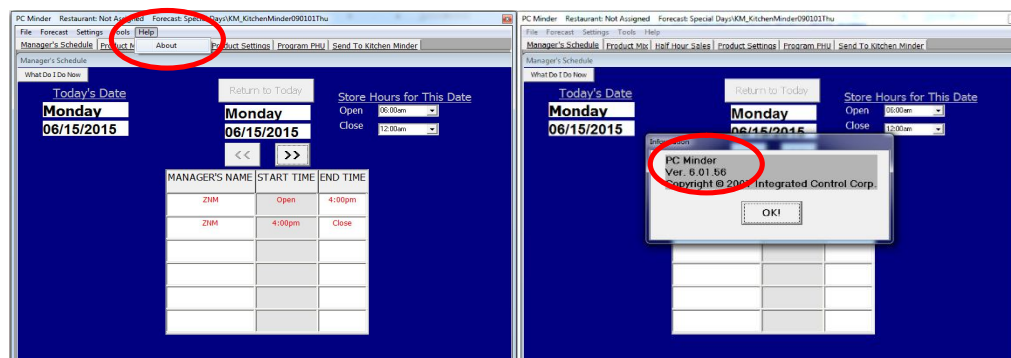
PC Minder Restaurant: Not Assigned Forecast: Special Days\KM_KitchenMinder090101Thu

File Forecast Settings Tools Help

About

Manager's Schedule Product M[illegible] Product Settings Program PHU Send To Kitchen Minder

Manager's Schedule

What Do I Do Now

Today's Date
Monday
06/15/2015

Return to Today

Monday
06/15/2015

Store Hours for This Date
Open 06:00am
Close 12:00am

<< >>

| MANAGER'S NAME | START TIME | END TIME |
|---|---|---|
| ZNM | Open | 4:00pm |
| ZNM | 4:00pm | Close |
| | | |
| | | |
| | | |
| | | |

PC Minder Restaurant: Not Assigned Forecast: Special Days\KM_KitchenMinder090101Thu

File Forecast Settings Tools Help

Manager's Schedule Product Mix Half Hour Sales Product Settings Program PHU Send To Kitchen Minder

Manager's Schedule

What Do I Do Now

Today's Date
Monday
06/15/2015

Return to Today

Monday
06/15/2015

Store Hours for This Date
Open 06:00am
Close 12:00am

Information

PC Minder
Ver. 6.01.56
Copyright © 200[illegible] Integrated Control Corp.

OK!